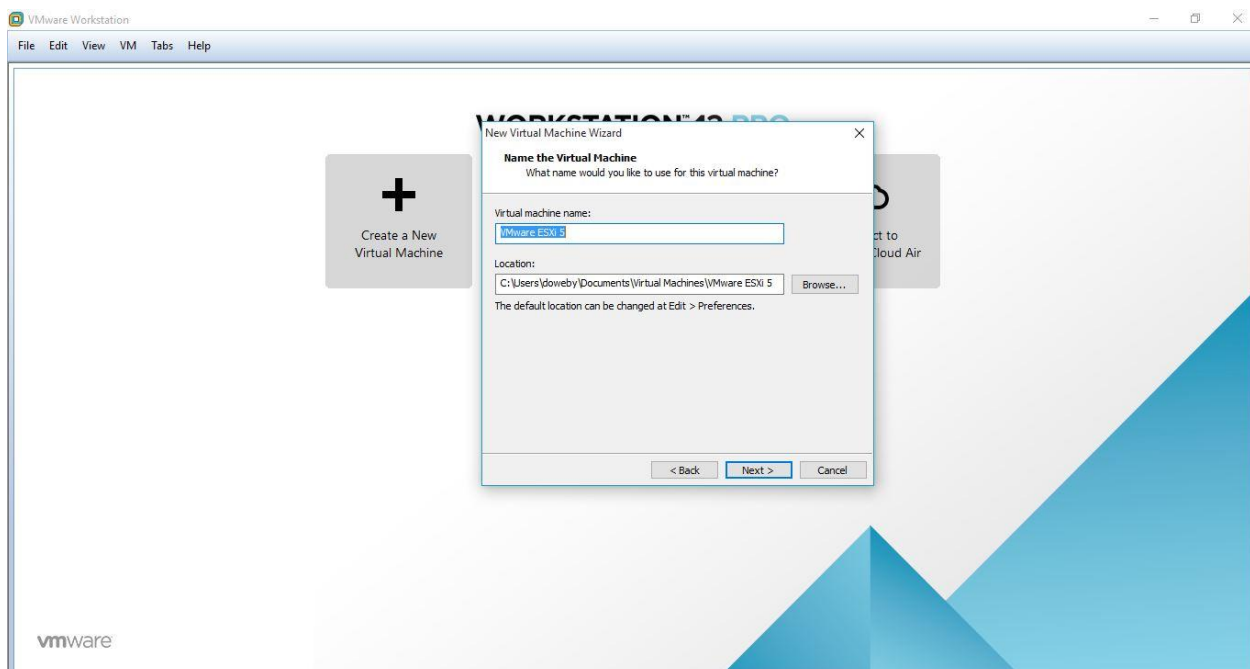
VMware Workstation

File Edit View VM Tabs Help

WORKSTATION 12 PRO

+

Create a New Virtual Machine

ct to
Cloud Air

New Virtual Machine Wizard

Name the Virtual Machine
What name would you like to use for this virtual machine?

Virtual machine name:
VMware ESXi 5

Location:
C:\Users\doweby\Documents\Virtual Machines\VMware ESXi 5

Browse...

The default location can be changed at Edit > Preferences.

< Back Next > Cancel

vmware